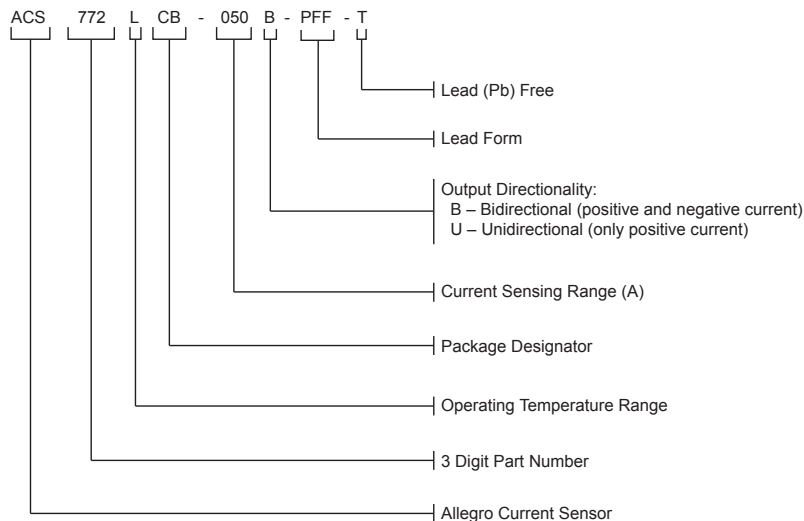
ACS 772 L CB - 050 B - PFF - T

Lead (Pb) Free

Lead Form

Output Directionality:
B – Bidirectional (positive and negative current)
U – Unidirectional (only positive current)

Current Sensing Range (A)

Package Designator

Operating Temperature Range

3 Digit Part Number

Allegro Current Sensor